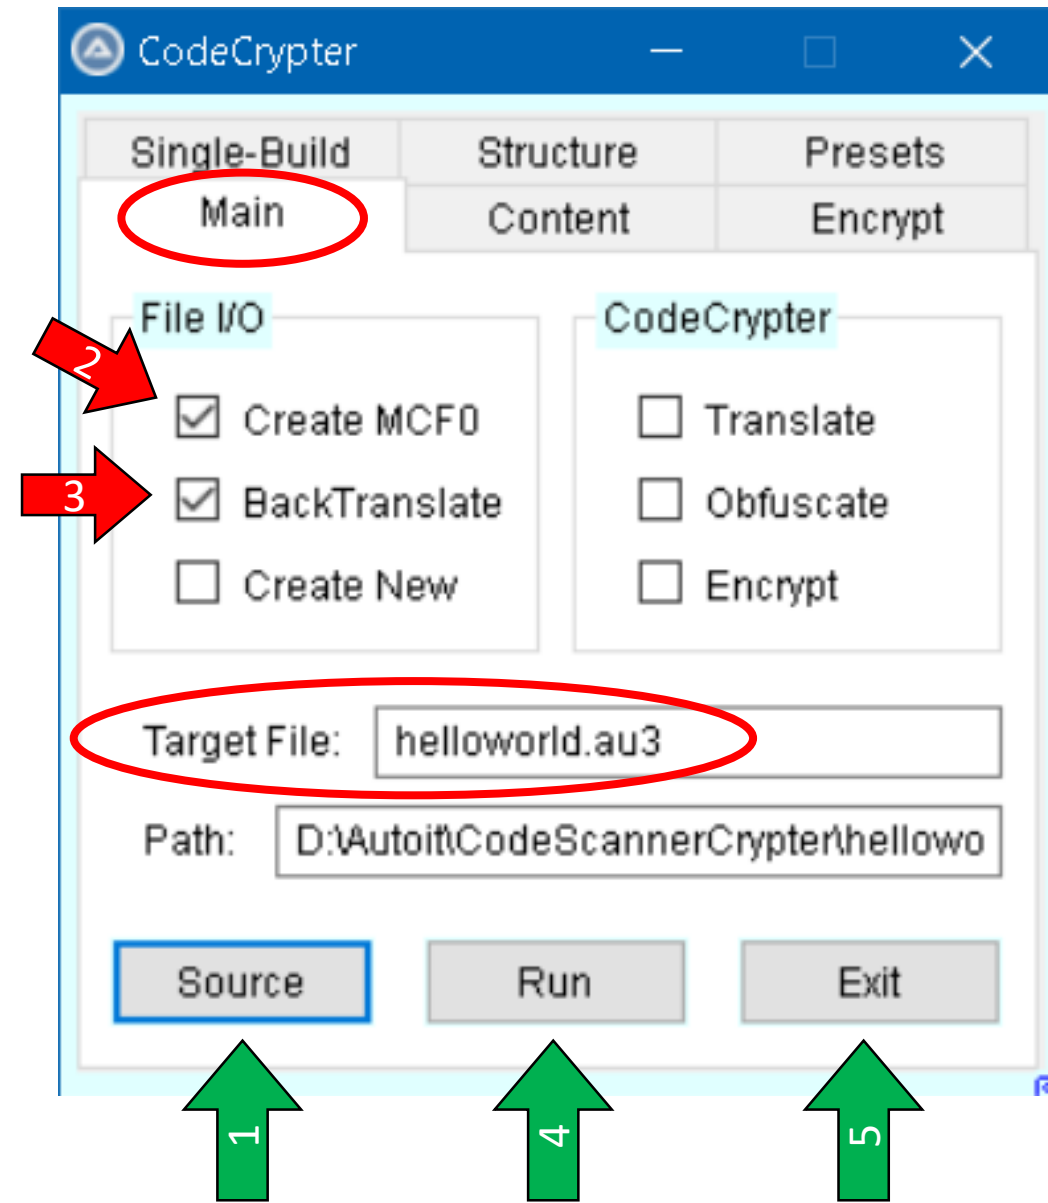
CodeCrypter

Single-Build
Structure
Presets
Main
Content
Encrypt

File I/O
2
Create MCF0
3
BackTranslate
Create New

CodeCrypter
Translate
Obfuscate
Encrypt

Target File: helloworld.au3
Path: D:\Autoit\CodeScannerCrypter\hellowo

Source
Run
Exit

1
4
5